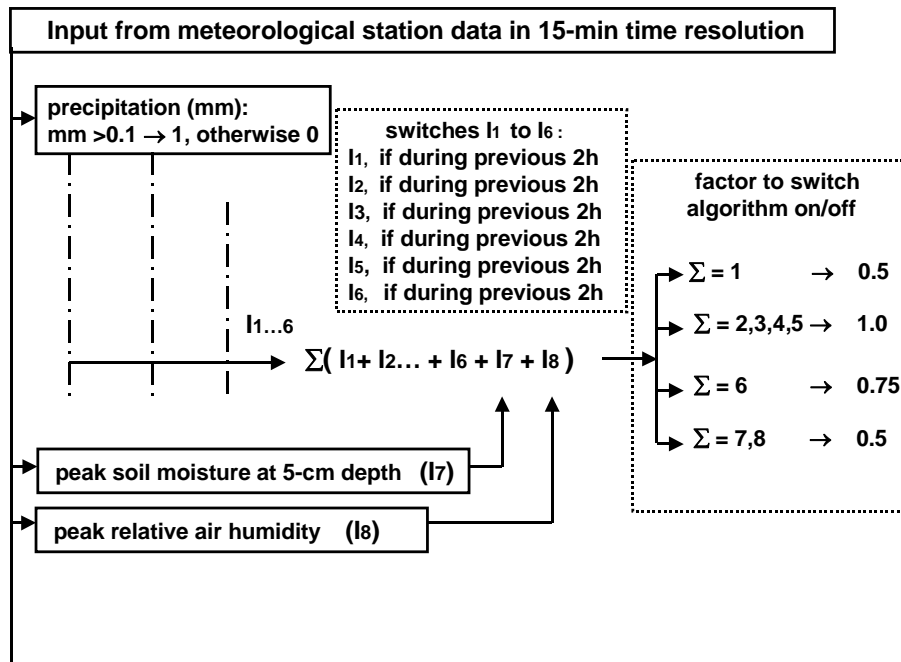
Input from meteorological station data in 15-min time resolution

precipitation (mm):
mm >0.1 $\rightarrow$ 1, otherwise 0

switches I1 to I6 :
I1, if during previous 2h
I2, if during previous 2h
I3, if during previous 2h
I4, if during previous 2h
I5, if during previous 2h
I6, if during previous 2h

factor to switch algorithm on/off

$\sum$ = 1 $\rightarrow$ 0.5
$\sum$ = 2,3,4,5 $\rightarrow$ 1.0
$\sum$ = 6 $\rightarrow$ 0.75
$\sum$ = 7,8 $\rightarrow$ 0.5

I1…6

$\sum$( I1+ I2… + I6 + I7 + I8 )

peak soil moisture at 5-cm depth (I7)

peak relative air humidity (I8)